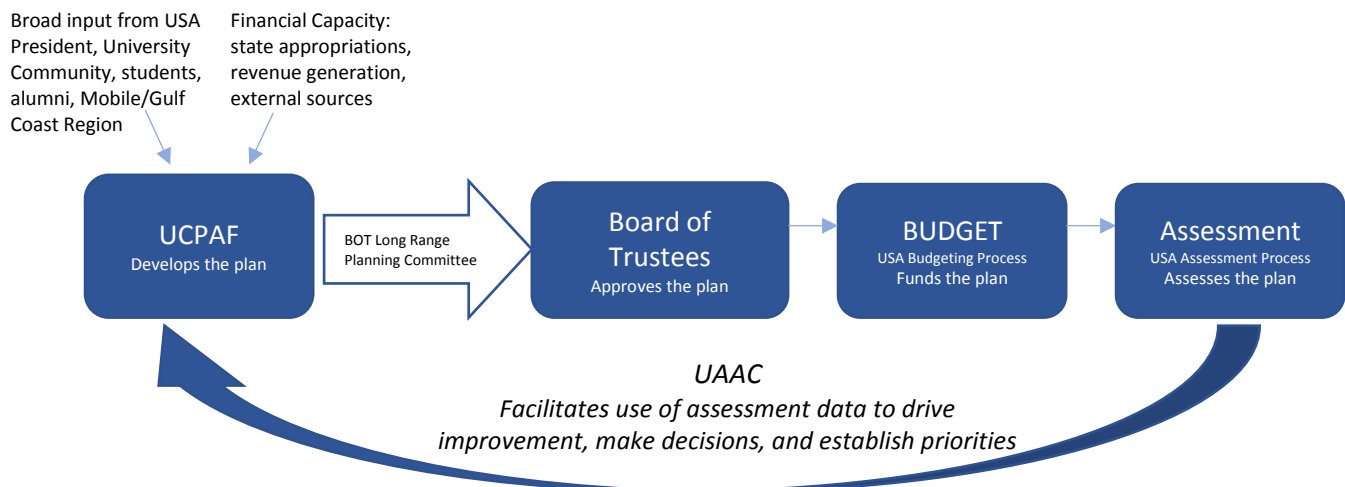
Broad input from USA President, University Community, students, alumni, Mobile/Gulf Coast Region

Financial Capacity: state appropriations, revenue generation, external sources

UCPAF
Develops the plan

BOT Long Range Planning Committee

Board of Trustees
Approves the plan

BUDGET
USA Budgeting Process
Funds the plan

Assessment
USA Assessment Process
Assesses the plan

UAAC
Facilitates use of assessment data to drive improvement, make decisions, and establish priorities